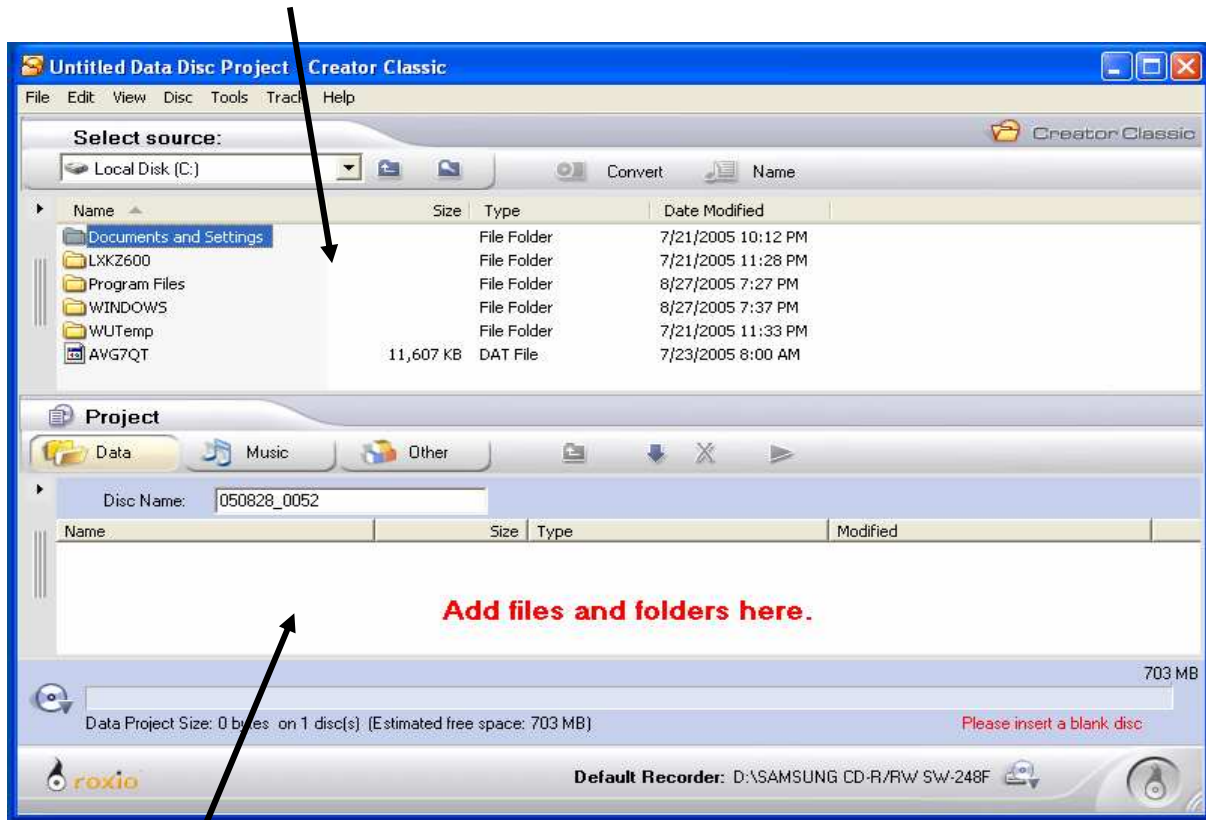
Untitled Data Disc Project - Creator Classic

File Edit View Disc Tools Track Help

Select source:

Creator Classic

Local Disk (C:)

Convert Name

| Name | Size | Type | Date Modified |
|---|---|---|---|
| Documents and Settings | | File Folder | 7/21/2005 10:12 PM |
| LXKZ600 | | File Folder | 7/21/2005 11:28 PM |
| Program Files | | File Folder | 8/27/2005 7:27 PM |
| WINDOWS | | File Folder | 8/27/2005 7:37 PM |
| WUTemp | | File Folder | 7/21/2005 11:33 PM |
| AVG7QT | 11,607 KB | DAT File | 7/23/2005 8:00 AM |

Project

Data Music Other

Disc Name: 050828_0052

| Name | Size | Type | Modified |
|---|---|---|---|

Add files and folders here.

703 MB

Data Project Size: 0 bytes on 1 disc(s) (Estimated free space: 703 MB)

Please insert a blank disc

roxio

Default Recorder: D:\SAMSUNG CD-R/RW SW-248F